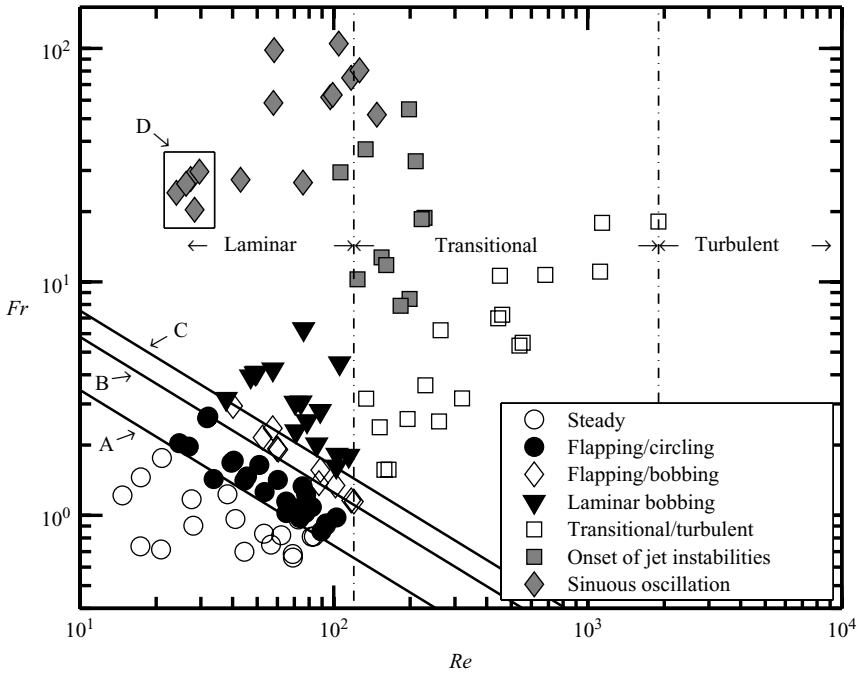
$10^2$

D

← Laminar

Transitional

Turbulent →

$10^1$

Fr

C

B

A

$10^0$

Steady

Flapping/circling

Flapping/bobbing

Laminar bobbing

Transitional/turbulent

Onset of jet instabilities

Sinuous oscillation

$10^1$

$10^2$

$10^3$

$10^4$

Re